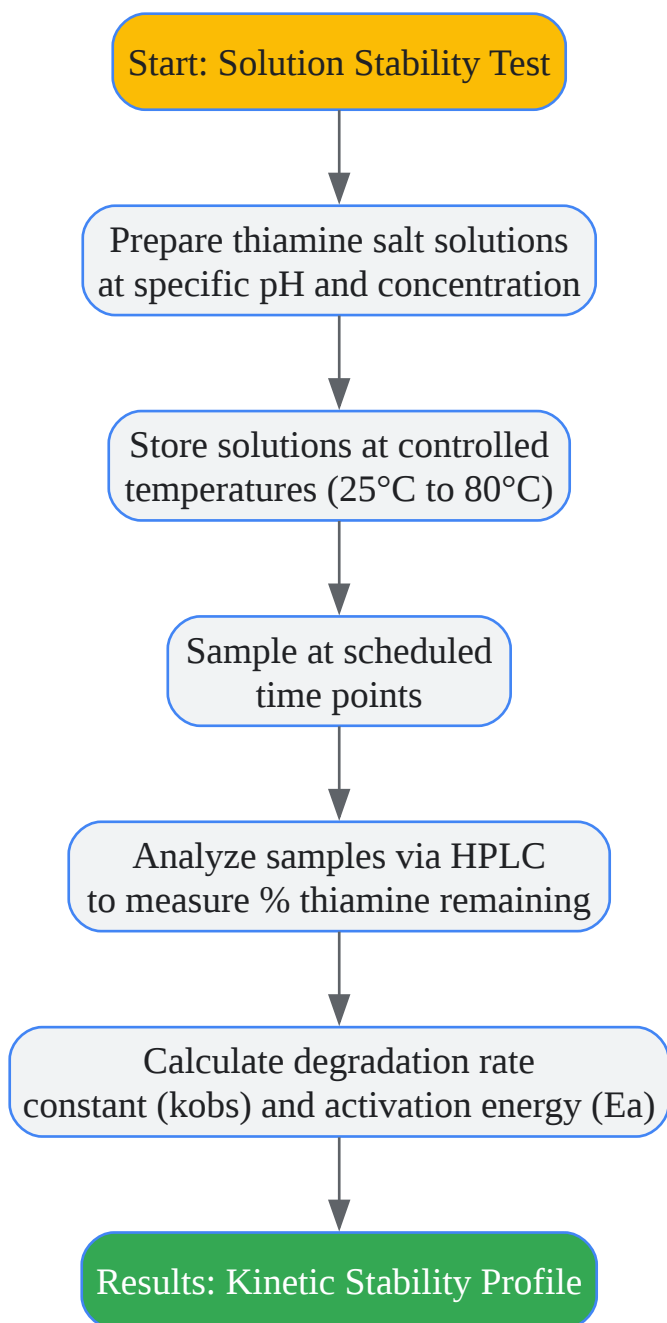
Start: Solution Stability Test

Prepare thiamine salt solutions at specific pH and concentration

Store solutions at controlled temperatures (25°C to 80°C)

Sample at scheduled time points

Analyze samples via HPLC to measure % thiamine remaining

Calculate degradation rate constant (kobs) and activation energy (Ea)

Results: Kinetic Stability Profile